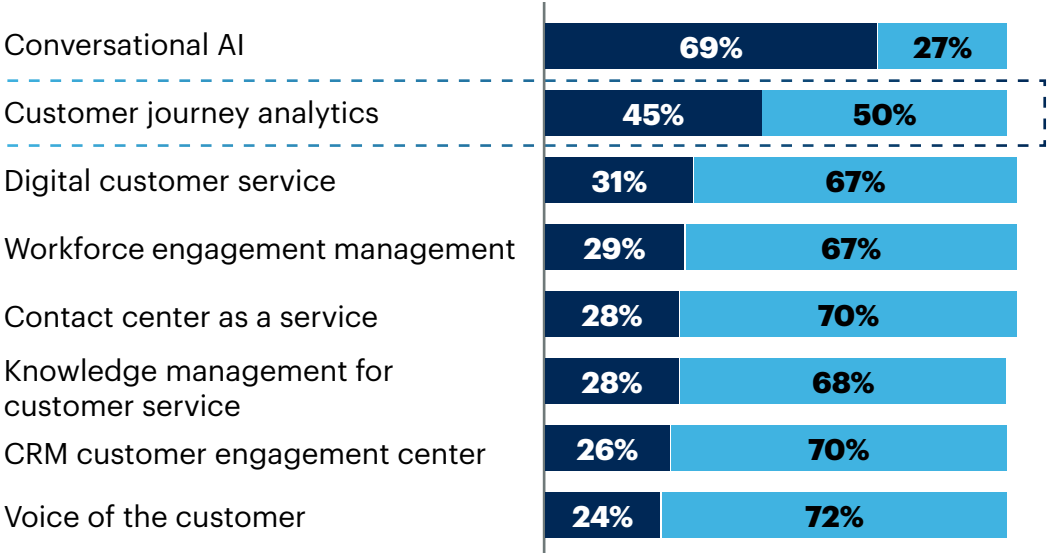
Conversational AI 69% 27%

Customer journey analytics 45% 50%

Digital customer service 31% 67%

Workforce engagement management 29% 67%

Contact center as a service 28% 70%

Knowledge management for customer service 28% 68%

CRM customer engagement center 26% 70%

Voice of the customer 24% 72%